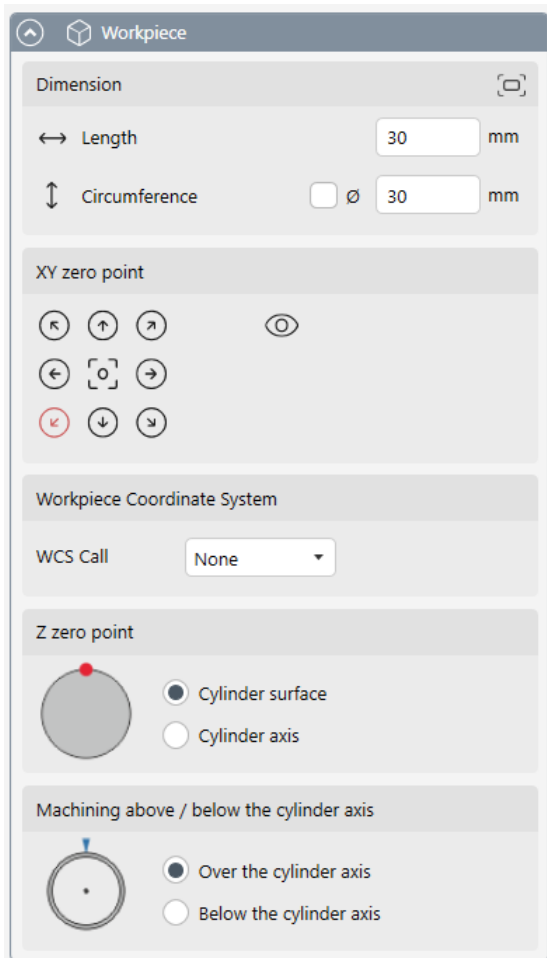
Workpiece

Dimension

Length 30 mm

Circumference Ø 30 mm

XY zero point

Workpiece Coordinate System

WCS Call None

Z zero point

Cylinder surface

Cylinder axis

Machining above / below the cylinder axis

Over the cylinder axis

Below the cylinder axis